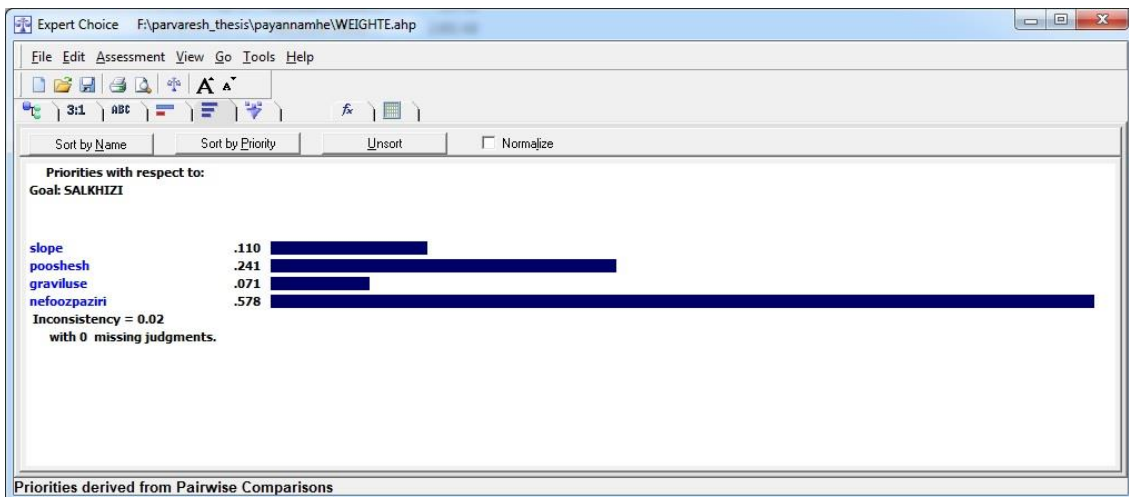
Expert Choice F:\parvaresh_thesis\payannamhe\WEIGHTE.ahp

File Edit Assessment View Go Tools Help

3:1 ABC

Sort by Name Sort by Priority Unsort Normalize

Priorities with respect to:
Goal: SALKHIZI

slope .110
pooshesh .241
graviluse .071
nefoozpaziri .578
Inconsistency = 0.02
with 0 missing judgments.

Priorities derived from Pairwise Comparisons